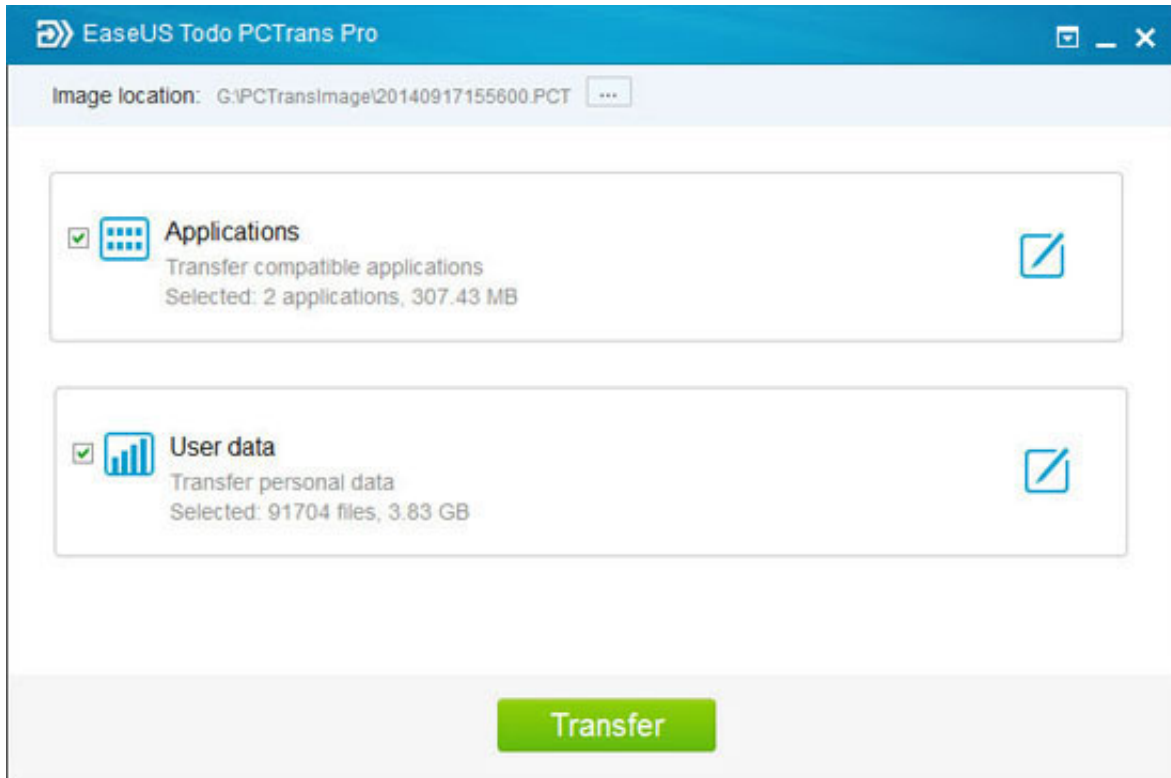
EaseUS Todo PCTrans Pro

Image location: G:\PCTransImage\20140917155600.PCT ...

Applications
Transfer compatible applications
Selected: 2 applications, 307.43 MB

User data
Transfer personal data
Selected: 91704 files, 3.83 GB

Transfer